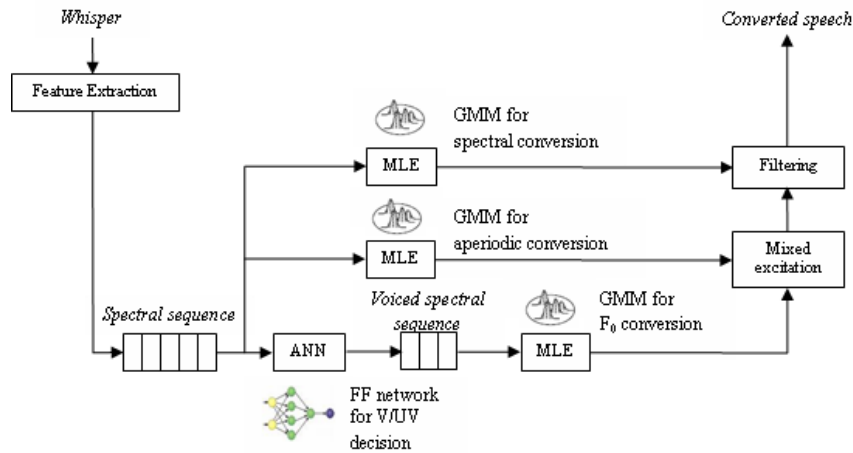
Whisper

Feature Extraction

Converted speech

GMM for spectral conversion

MLE

Filtering

GMM for aperiodic conversion

MLE

Mixed excitation

Spectral sequence

Voiced spectral sequence

GMM for $F_0$ conversion

ANN

MLE

FF network for V/UV decision